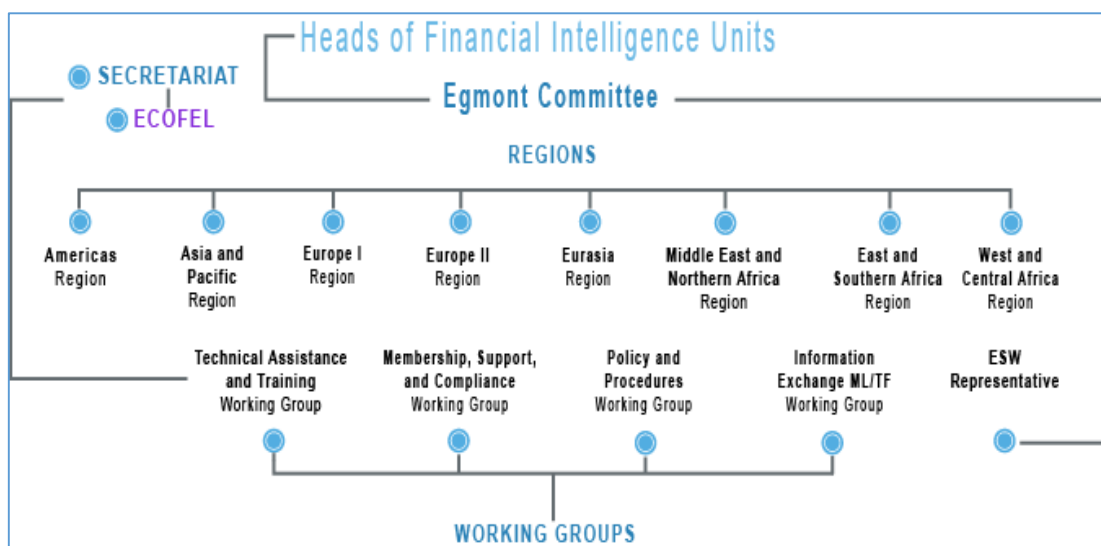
Heads of Financial Intelligence Units

SECRETARIAT

ECOFEL

Egmont Committee

REGIONS

Americas Region

Asia and Pacific Region

Europe I Region

Europe II Region

Eurasia Region

Middle East and Northern Africa Region

East and Southern Africa Region

West and Central Africa Region

Technical Assistance and Training Working Group

Membership, Support, and Compliance Working Group

Policy and Procedures Working Group

Information Exchange ML/TF Working Group

ESW Representative

WORKING GROUPS